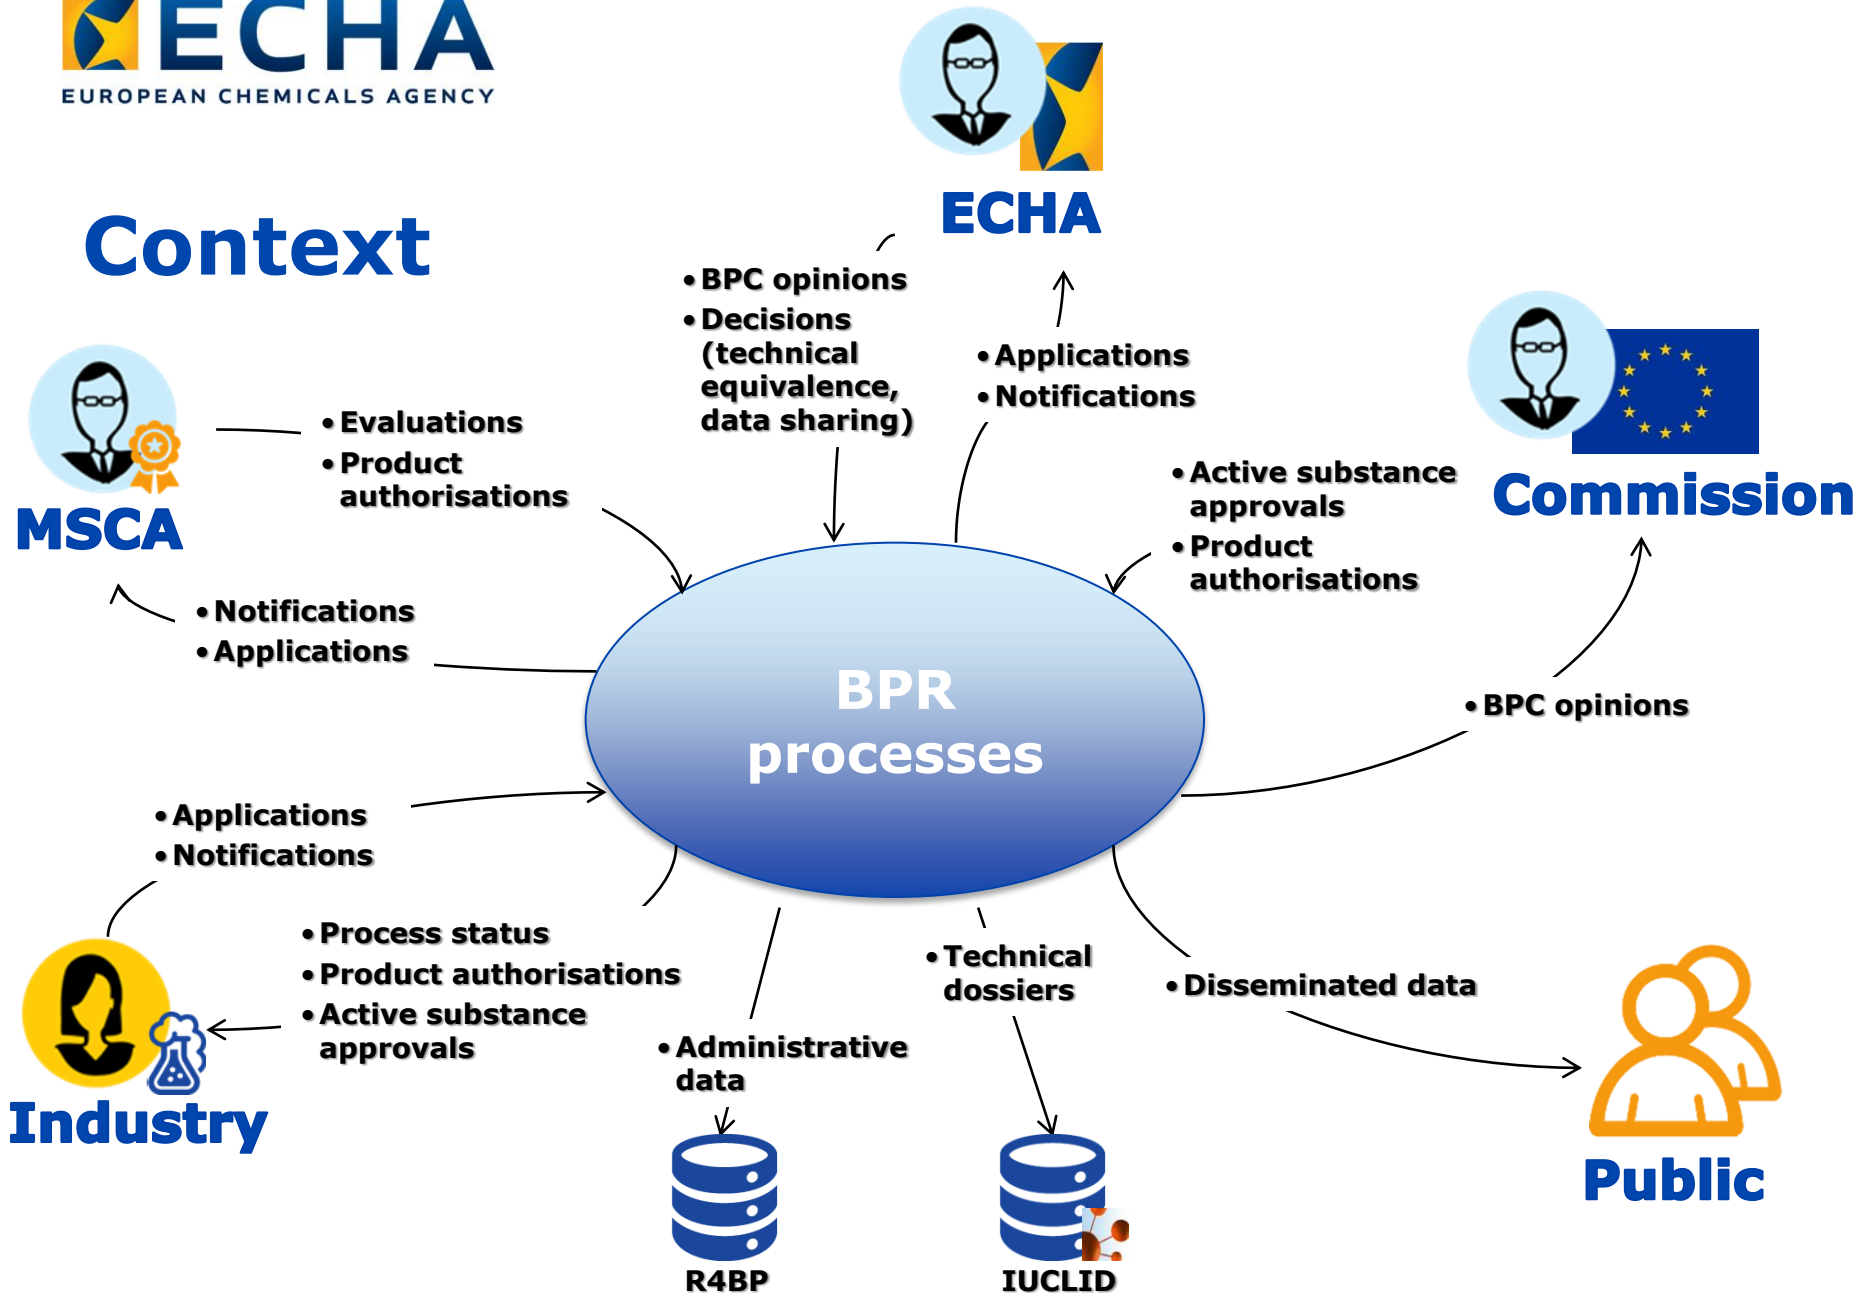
ECHA
EUROPEAN CHEMICALS AGENCY

Context

ECHA

• BPC opinions
• Decisions (technical equivalence, data sharing)

• Applications
• Notifications

Commission

• Active substance approvals
• Product authorisations

MSCA

• Evaluations
• Product authorisations

• Notifications
• Applications

BPR processes

• BPC opinions

• Applications
• Notifications

Industry

• Process status
• Product authorisations
• Active substance approvals

• Administrative data

R4BP

• Technical dossiers

IUCLID

• Disseminated data

Public